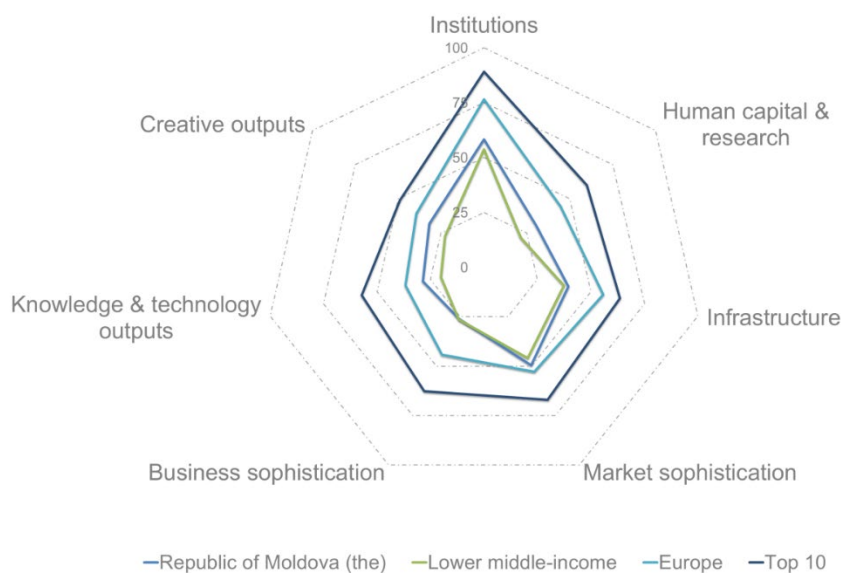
Institutions

100

75

50

25

0

Human capital & research

Infrastructure

Market sophistication

Business sophistication

Knowledge & technology outputs

Creative outputs

Republic of Moldova (the) Lower middle-income Europe Top 10